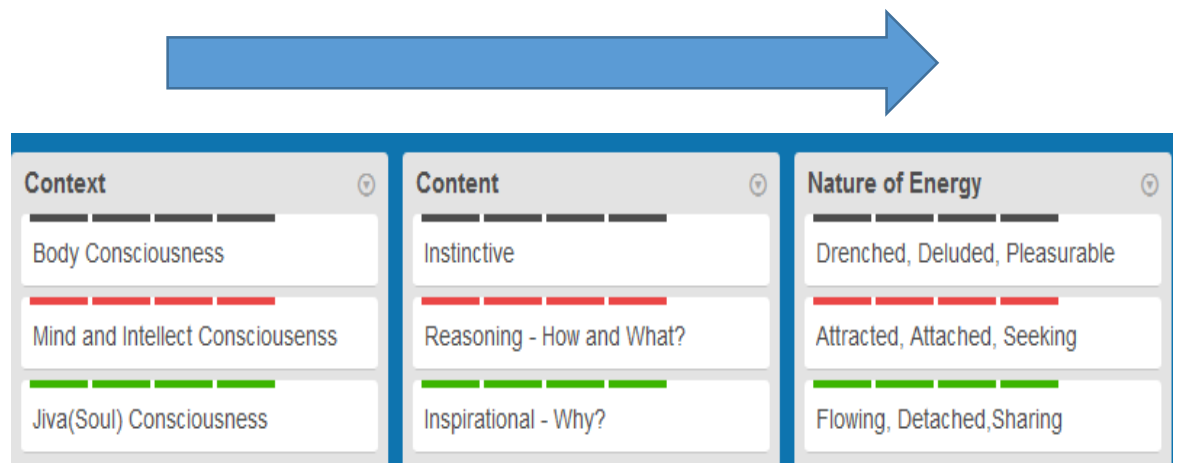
Context

Body Consciousness

Mind and Intellect Consciousenss

Jiva(Soul) Consciousness

Content

Instinctive

Reasoning - How and What?

Inspirational - Why?

Nature of Energy

Drenched, Deluded, Pleasurable

Attracted, Attached, Seeking

Flowing, Detached,Sharing